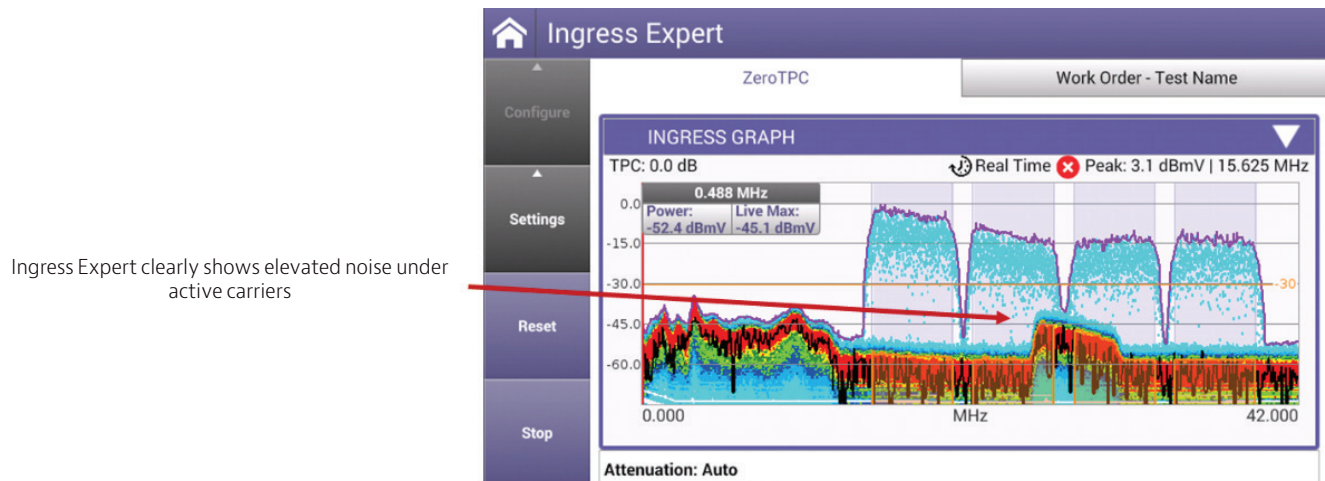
Ingress Expert clearly shows elevated noise under active carriers

Ingress Expert

Configure

Settings

Reset

Stop

ZeroTPC

Work Order - Test Name

INGRESS GRAPH

TPC: 0.0 dB

Real Time

Peak: 3.1 dBmV | 15.625 MHz

0.488 MHz

Power: -52.4 dBmV

Live Max: -45.1 dBmV

0.0

-15.0

-30.0

-45.0

-60.0

-30

0.000

MHz

42.000

Attenuation: Auto